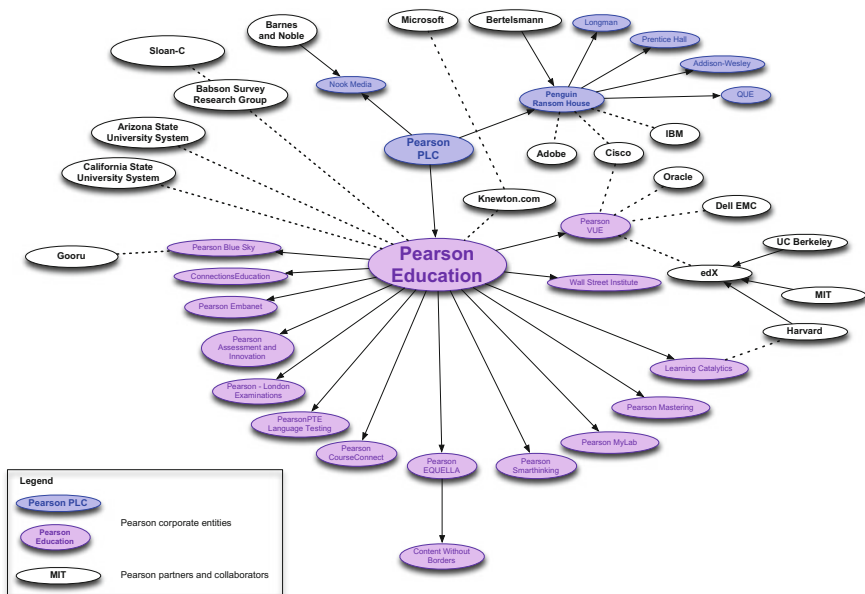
Barnes and Noble

Microsoft

Bertelsmann

Longman

Prentice Hall

Sloan-C

Addison-Wesley

Nook Media

Babson Survey Research Group

Penguin Ransom House

QUE

Arizona State University System

Pearson PLC

IBM

Adobe

Cisco

California State University System

Oracle

Knewton.com

Dell EMC

Pearson VUE

UC Berkeley

Gooru

Pearson Blue Sky

Pearson Education

edX

ConnectionsEducation

Wall Street Institute

MIT

Pearson Embanet

Harvard

Pearson Assessment and Innovation

Learning Catalytics

Pearson - London Examinations

Pearson Mastering

PearsonPTE Language Testing

Pearson MyLab

Pearson CourseConnect

Pearson EQUELLA

Pearson Smarthinking

Content Without Borders

Legend

Pearson PLC

Pearson Education

Pearson corporate entities

MIT

Pearson partners and collaborators